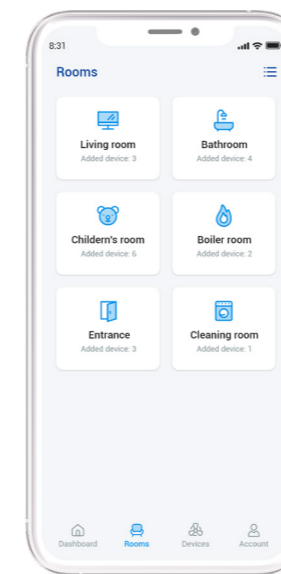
8:31

Rooms

Living room
Added device: 3

Bathroom
Added device: 4

Childern's room
Added device: 6

Boiler room
Added device: 2

Entrance
Added device: 3

Cleaning room
Added device: 1

Dashboard
Rooms
Devices
Account